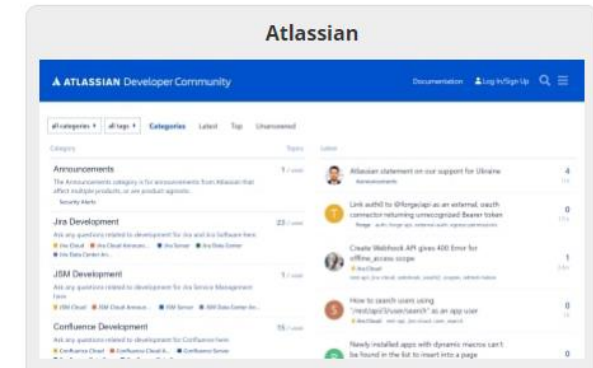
Atlassian

ATLASSIAN Developer Community

Documentation Log In/Sign Up

all categories all tags Categories Latest Top Unanswered

Category Topics Latest

Announcements 1
The Announcements category is for announcements from Atlassian that affect multiple products, or are product agnostic.
Security Alerts

Jira Development 23
Ask any questions related to development for Jira and Jira Software here.
Jira Cloud Jira Cloud Announc... Jira Server Jira Data Center Jira Data Center An...

JSM Development 1
Ask any questions related to development for Jira Service Management here.
JSM Cloud JSM Cloud Announ... JSM Server JSM Data Center An...

Confluence Development 15
Ask any questions related to development for Confluence here.
Confluence Cloud Confluence Cloud A... Confluence Server

Atlassian statement on our support for Ukraine 4
Announcements

Link auth0 to @forge/api as an external, oauth connector returning unrecognized Bearer token 0
Forge

Create Webhook API gives 400 Error for offline_access scope 1
Jira Cloud

How to search users using "/rest/api/3/user/search" as an app user 0
Jira Cloud

Newly installed apps with dynamic macros can't be found in the list to insert into a page 0